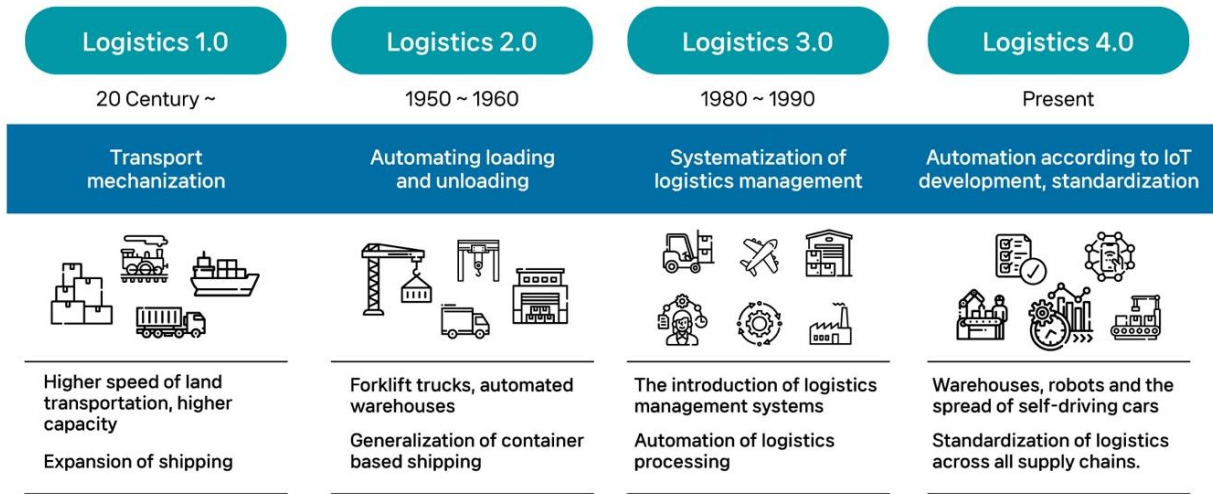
Logistics 1.0

20 Century ~

Transport mechanization

Higher speed of land transportation, higher capacity

Expansion of shipping

Logistics 2.0

1950 ~ 1960

Automating loading and unloading

Forklift trucks, automated warehouses

Generalization of container based shipping

Logistics 3.0

1980 ~ 1990

Systematization of logistics management

The introduction of logistics management systems

Automation of logistics processing

Logistics 4.0

Present

Automation according to IoT development, standardization

Warehouses, robots and the spread of self-driving cars

Standardization of logistics across all supply chains.